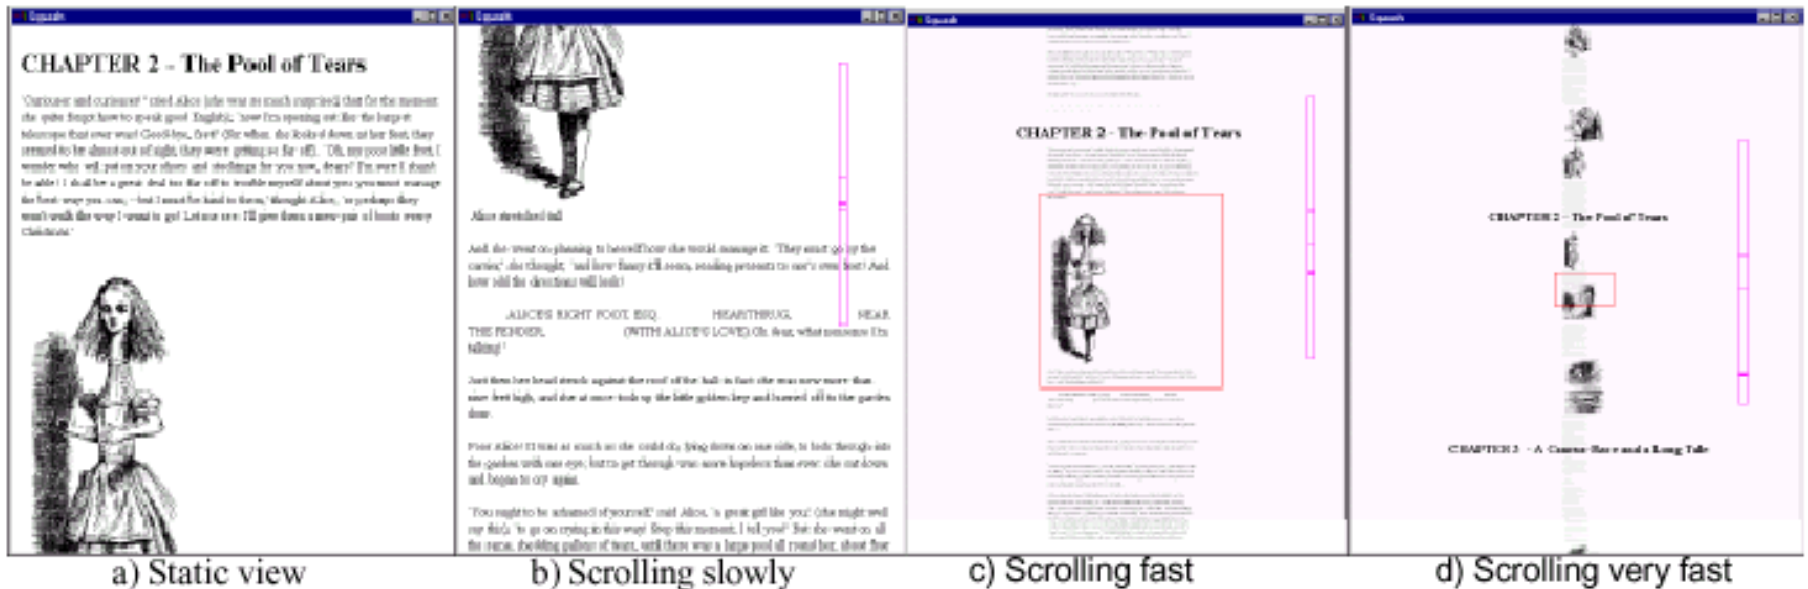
Squash

CHAPTER 2 - The Pool of Tears

'Curiouser and curiouser!' cried Alice (she was so much surprised, that for the moment she quite forgot how to speak good English); 'now I'm opening out like the largest telescope that ever was! Good-bye, feet!' (for when she looked down at her feet, they seemed to be almost out of sight, they were getting so far off). 'Oh, my poor little feet, I wonder who will put on your shoes and stockings for you now, dears? I'm sure I shan't be able! I shall be a great deal too far off to trouble myself about you: you must manage the best way you can; —but I must be kind to them,' thought Alice, 'or perhaps they won't walk the way I want to go! Let me see: I'll give them a new pair of boots every Christmas.'

Squash

Alice stretched tall

And she went on planning to herself how she would manage it. 'They must go by the carrier,' she thought; 'and how funny it'll seem, sending presents to one's own feet! And how odd the directions will look!

ALICE'S RIGHT FOOT, ESQ. HEARTHRUG, NEAR THE FENDER, (WITH ALICE'S LOVE). Oh dear, what nonsense I'm talking!'

Just then her head struck against the roof of the hall: in fact she was now more than nine feet high, and she at once took up the little golden key and hurried off to the garden door.

Poor Alice! It was as much as she could do, lying down on one side, to look through into the garden with one eye; but to get through was more hopeless than ever: she sat down and began to cry again.

'You ought to be ashamed of yourself,' said Alice, 'a great girl like you,' (she might well say this), 'to go on crying in this way! Stop this moment, I tell you!' But she went on all the same, shedding gallons of tears, until there was a large pool all round her, about four

Squash

CHAPTER 2 - The Pool of Tears

Squash

CHAPTER 2 - The Pool of Tears

CHAPTER 3 - A Caucus-Race and a Long Tale

a) Static view

b) Scrolling slowly

c) Scrolling fast

d) Scrolling very fast